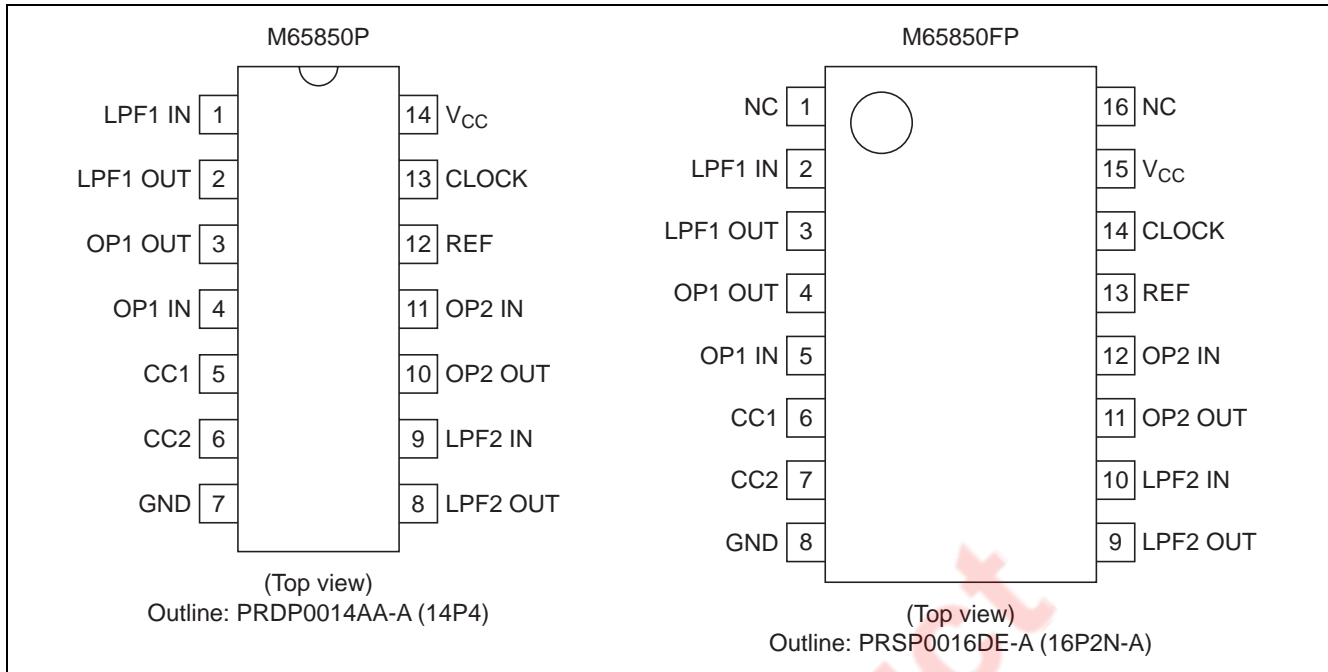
M65850P

LPF1 IN 1
LPF1 OUT 2
OP1 OUT 3
OP1 IN 4
CC1 5
CC2 6
GND 7

14 $V_{CC}$
13 CLOCK
12 REF
11 OP2 IN
10 OP2 OUT
9 LPF2 IN
8 LPF2 OUT

(Top view)
Outline: PRDP0014AA-A (14P4)

M65850FP

NC 1
LPF1 IN 2
LPF1 OUT 3
OP1 OUT 4
OP1 IN 5
CC1 6
CC2 7
GND 8

16 NC
15 $V_{CC}$
14 CLOCK
13 REF
12 OP2 IN
11 OP2 OUT
10 LPF2 IN
9 LPF2 OUT

(Top view)
Outline: PRSP0016DE-A (16P2N-A)